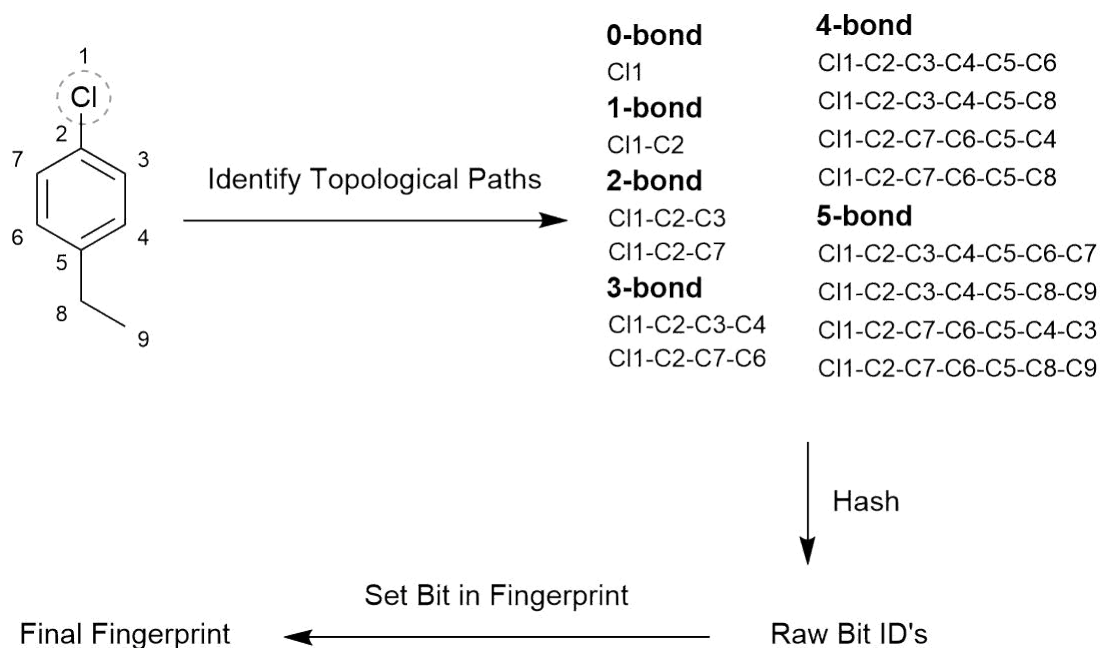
1
Cl
2
7
3
6
4
5
8
9

Identify Topological Paths

0-bond
Cl1
1-bond
Cl1-C2
2-bond
Cl1-C2-C3
Cl1-C2-C7
3-bond
Cl1-C2-C3-C4
Cl1-C2-C7-C6

4-bond
Cl1-C2-C3-C4-C5-C6
Cl1-C2-C3-C4-C5-C8
Cl1-C2-C7-C6-C5-C4
Cl1-C2-C7-C6-C5-C8
5-bond
Cl1-C2-C3-C4-C5-C6-C7
Cl1-C2-C3-C4-C5-C8-C9
Cl1-C2-C7-C6-C5-C4-C3
Cl1-C2-C7-C6-C5-C8-C9

Hash

Set Bit in Fingerprint

Final Fingerprint

Raw Bit ID's